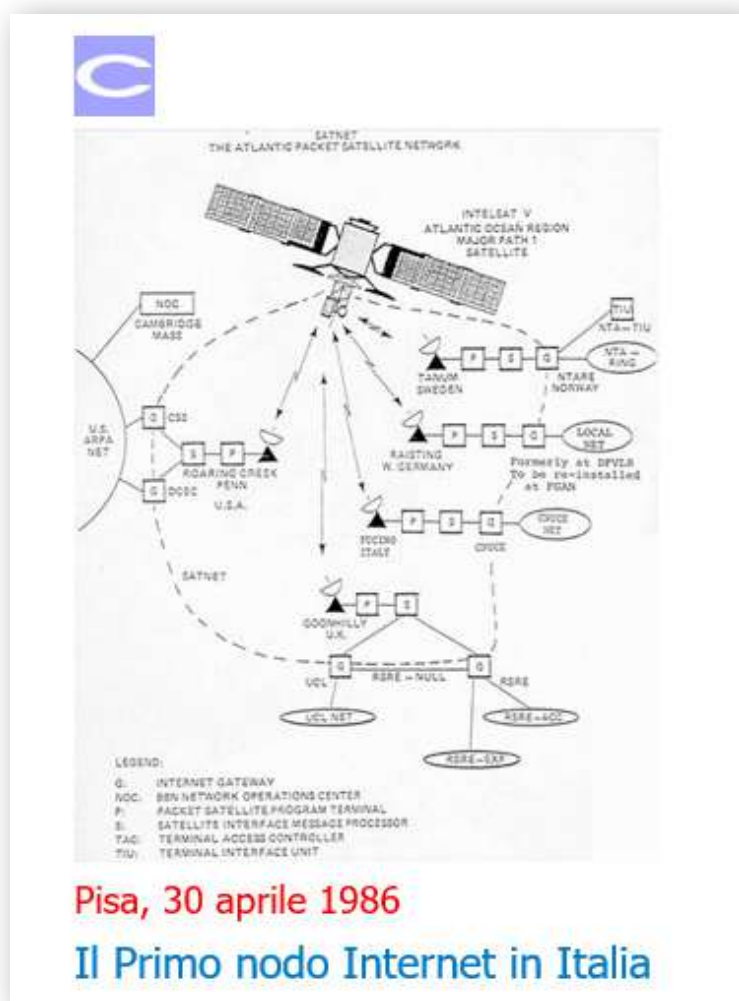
SATNET
THE ATLANTIC PACKET SATELLITE NETWORK

INTELSAT V
ATLANTIC OCEAN REGION
MAJOR PATH 1
SATELLITE

NOC
CAMBRIDGE
MASS

U.S.
ARPA
NET

G CSS
G DCSC

S P
ROARING CREEK
PENN
U.S.A.

TIU
NTA-TIU

TANUM
SWEDEN
P S G
NTARE
NORWAY
NTA-RING

RAISTING
W. GERMANY
P S G
LOCAL NET
Formerly at DFVLR
To be re-installed
at FGAN

FUCINO
ITALY
P S G
CNUCE
CNUCE NET

SATNET

GOONHILLY
U.K.
P S

G
UCL
RSRE-NULL
G
RSRE
UCL NET
RSRE-AOC
RSRE-EXP

LEGEND:
G: INTERNET GATEWAY
NOC: BBN NETWORK OPERATIONS CENTER
P: PACKET SATELLITE PROGRAM TERMINAL
S: SATELLITE INTERFACE MESSAGE PROCESSOR
TAC: TERMINAL ACCESS CONTROLLER
TIU: TERMINAL INTERFACE UNIT

Pisa, 30 aprile 1986

Il Primo nodo Internet in Italia